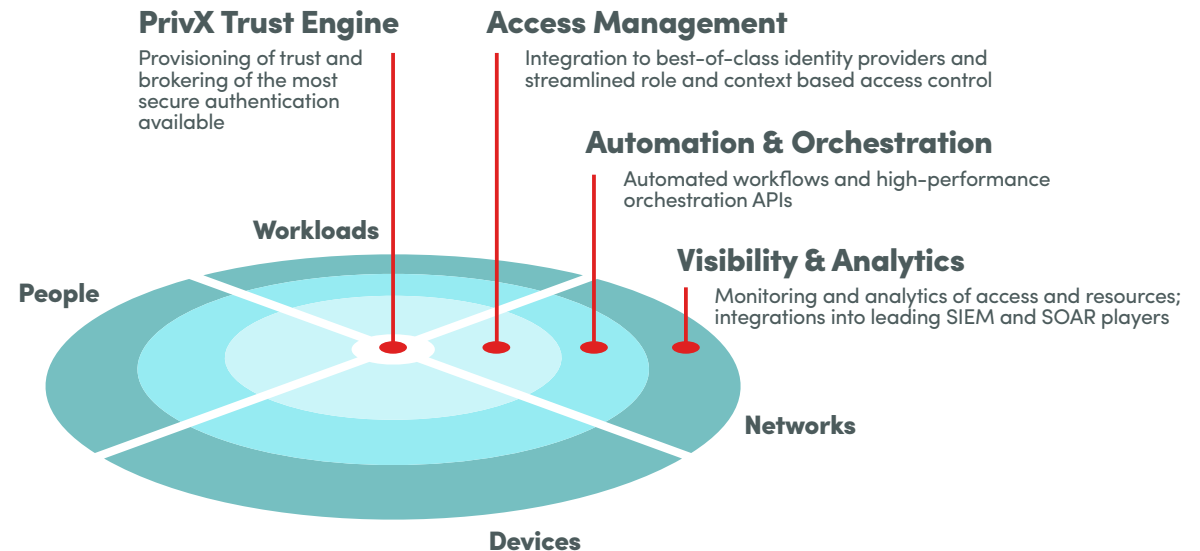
PrivX Trust Engine

Provisioning of trust and brokering of the most secure authentication available

Access Management

Integration to best-of-class identity providers and streamlined role and context based access control

Automation & Orchestration

Automated workflows and high-performance orchestration APIs

Visibility & Analytics

Monitoring and analytics of access and resources; integrations into leading SIEM and SOAR players

Workloads

People

Networks

Devices